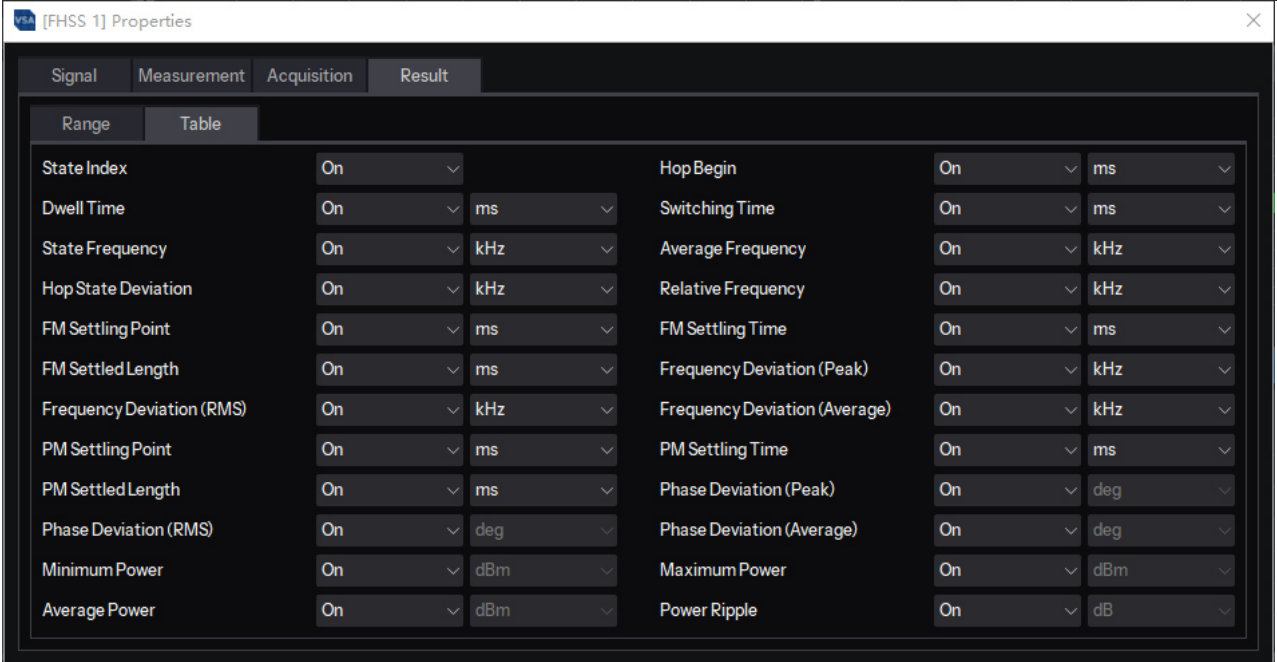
VSA [FHSS 1] Properties

Signal Measurement Acquisition Result

Range Table

| | | | | | |
|---|---|---|---|---|---|
| State Index | On | | Hop Begin | On | ms |
| Dwell Time | On | ms | Switching Time | On | ms |
| State Frequency | On | kHz | Average Frequency | On | kHz |
| Hop State Deviation | On | kHz | Relative Frequency | On | kHz |
| FM Settling Point | On | ms | FM Settling Time | On | ms |
| FM Settled Length | On | ms | Frequency Deviation (Peak) | On | kHz |
| Frequency Deviation (RMS) | On | kHz | Frequency Deviation (Average) | On | kHz |
| PM Settling Point | On | ms | PM Settling Time | On | ms |
| PM Settled Length | On | ms | Phase Deviation (Peak) | On | deg |
| Phase Deviation (RMS) | On | deg | Phase Deviation (Average) | On | deg |
| Minimum Power | On | dBm | Maximum Power | On | dBm |
| Average Power | On | dBm | Power Ripple | On | dB |